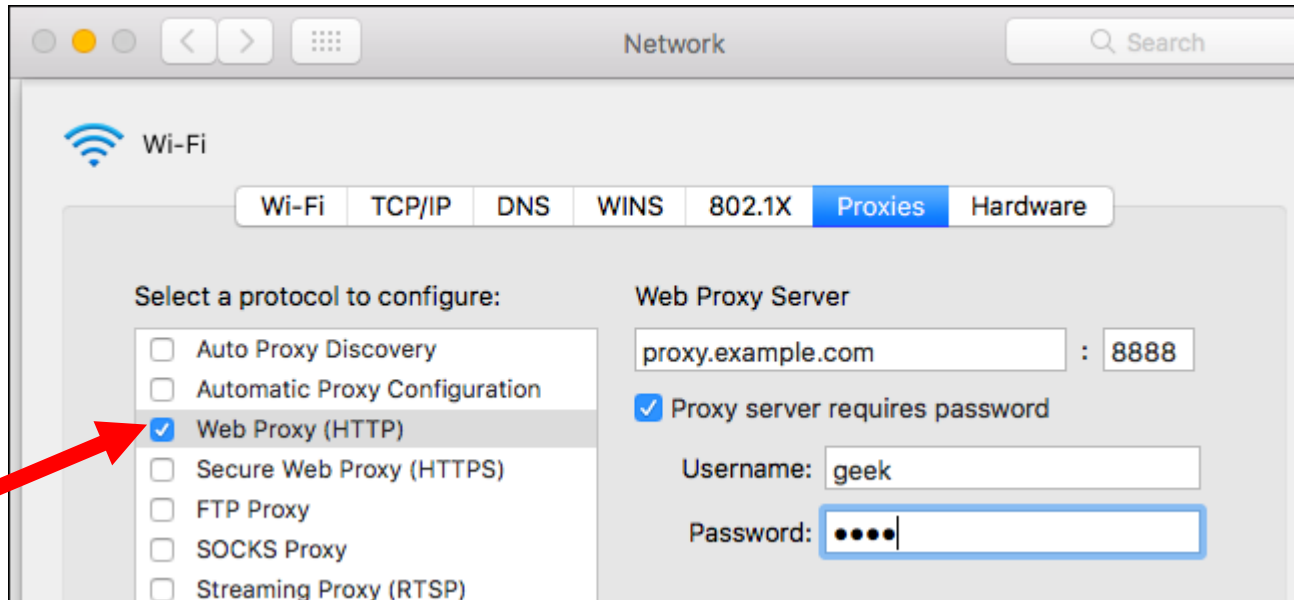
Network

Search

Wi-Fi

Wi-Fi | TCP/IP | DNS | WINS | 802.1X | Proxies | Hardware

Select a protocol to configure:

Auto Proxy Discovery
Automatic Proxy Configuration
Web Proxy (HTTP)
Secure Web Proxy (HTTPS)
FTP Proxy
SOCKS Proxy
Streaming Proxy (RTSP)

Web Proxy Server

proxy.example.com : 8888

Proxy server requires password

Username: geek

Password: ••••